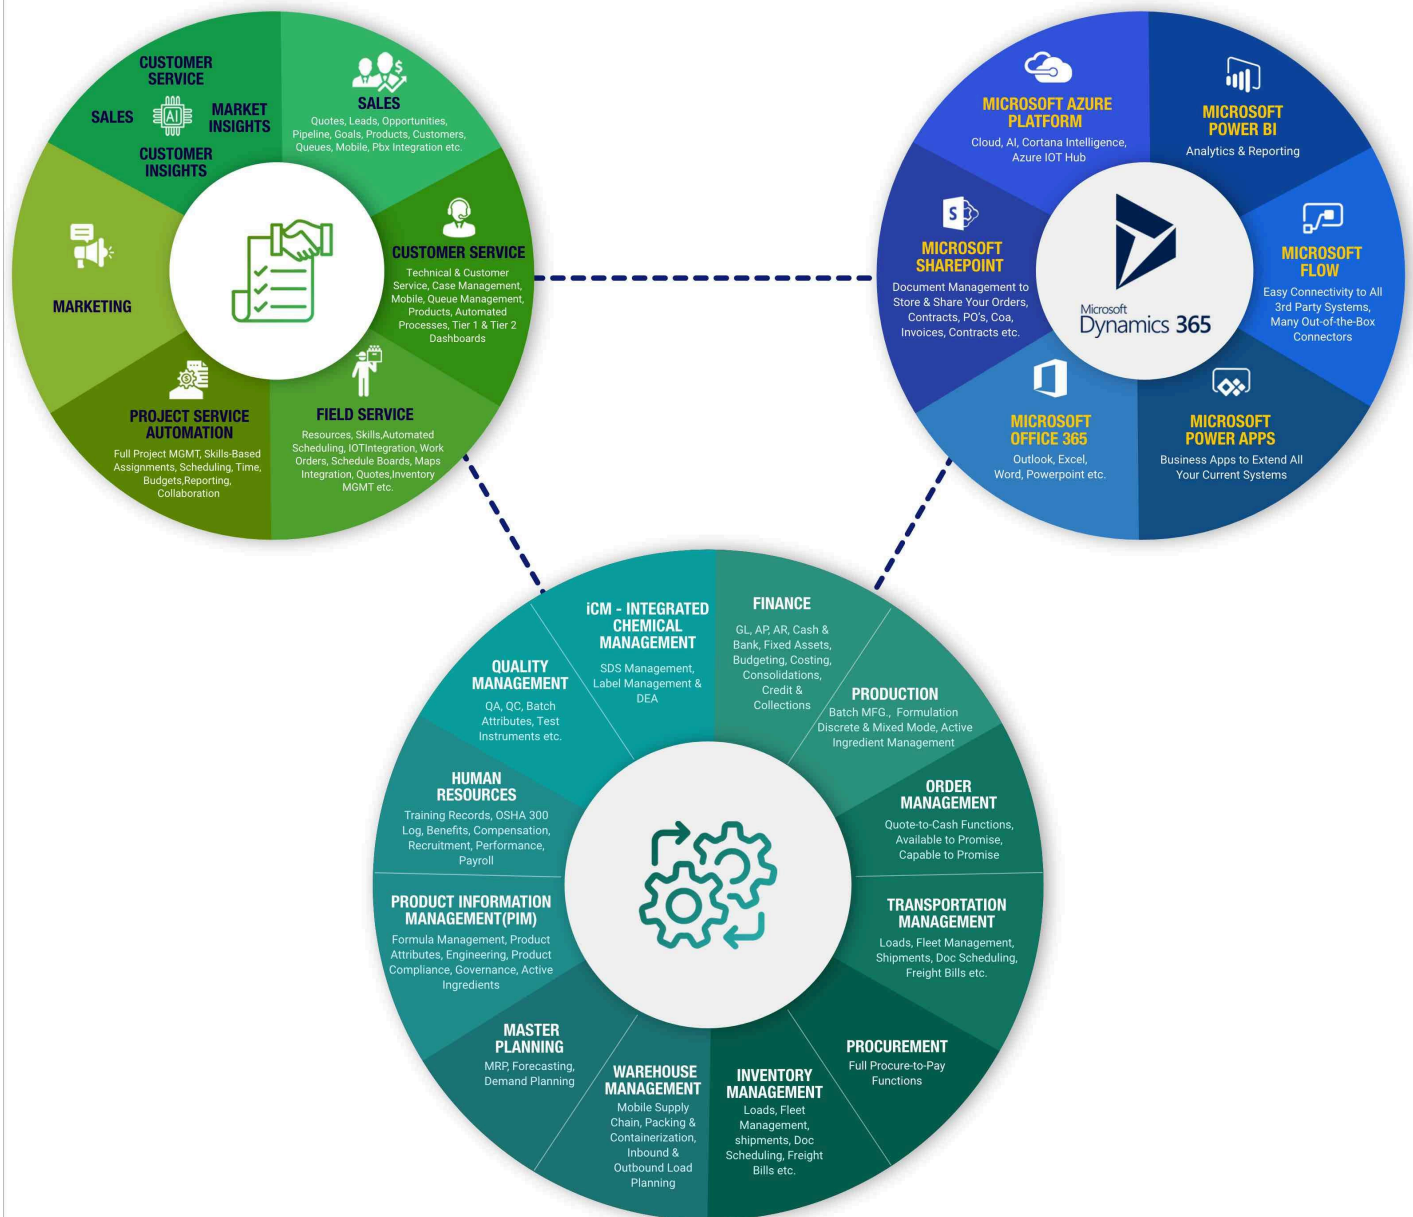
CUSTOMER SERVICE

SALES

AI

MARKET INSIGHTS

CUSTOMER INSIGHTS

SALES
Quotes, Leads, Opportunities, Pipeline, Goals, Products, Customers, Queues, Mobile, Pbx Integration etc.

MARKETING

CUSTOMER SERVICE
Technical & Customer Service, Case Management, Mobile, Queue Management, Products, Automated Processes, Tier 1 & Tier 2 Dashboards

PROJECT SERVICE AUTOMATION
Full Project MGMT, Skills-Based Assignments, Scheduling, Time, Budgets,Reporting, Collaboration

FIELD SERVICE
Resources, Skills,Automated Scheduling, IOTIntegration, Work Orders, Schedule Boards, Maps Integration, Quotes,Inventory MGMT etc.

MICROSOFT AZURE PLATFORM
Cloud, AI, Cortana Intelligence, Azure IOT Hub

MICROSOFT POWER BI
Analytics & Reporting

MICROSOFT SHAREPOINT
Document Management to Store & Share Your Orders, Contracts, PO's, Coa, Invoices, Contracts etc.

Microsoft Dynamics 365

MICROSOFT FLOW
Easy Connectivity to All 3rd Party Systems, Many Out-of-the-Box Connectors

MICROSOFT OFFICE 365
Outlook, Excel, Word, Powerpoint etc.

MICROSOFT POWER APPS
Business Apps to Extend All Your Current Systems

iCM - INTEGRATED CHEMICAL MANAGEMENT
SDS Management, Label Management & DEA

FINANCE
GL, AP, AR, Cash & Bank, Fixed Assets, Budgeting, Costing, Consolidations, Credit & Collections

QUALITY MANAGEMENT
QA, QC, Batch Attributes, Test Instruments etc.

PRODUCTION
Batch MFG., Formulation Discrete & Mixed Mode, Active Ingredient Management

HUMAN RESOURCES
Training Records, OSHA 300 Log, Benefits, Compensation, Recruitment, Performance, Payroll

ORDER MANAGEMENT
Quote-to-Cash Functions, Available to Promise, Capable to Promise

PRODUCT INFORMATION MANAGEMENT(PIM)
Formula Management, Product Attributes, Engineering, Product Compliance, Governance, Active Ingredients

TRANSPORTATION MANAGEMENT
Loads, Fleet Management, Shipments, Doc Scheduling, Freight Bills etc.

MASTER PLANNING
MRP, Forecasting, Demand Planning

WAREHOUSE MANAGEMENT
Mobile Supply Chain, Packing & Containerization, Inbound & Outbound Load Planning

INVENTORY MANAGEMENT
Loads, Fleet Management, shipments, Doc Scheduling, Freight Bills etc.

PROCUREMENT
Full Procure-to-Pay Functions